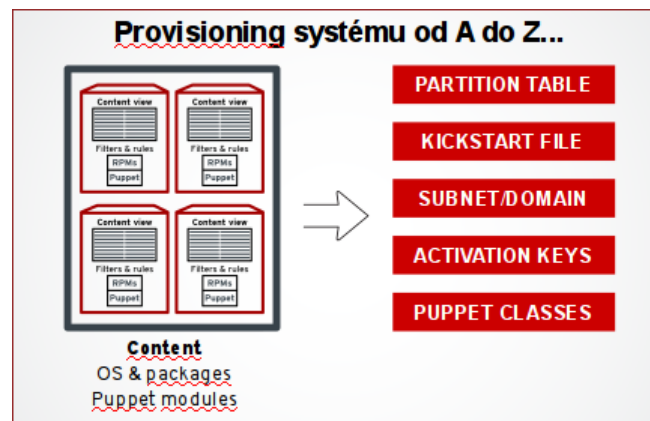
Provisioning systému od A do Z...

Content view

Filters & rules

RPMs

Puppet

Content view

Filters & rules

RPMs

Puppet

Content view

Filters & rules

RPMs

Puppet

Content view

Filters & rules

RPMs

Puppet

Content

OS & packages

Puppet modules

PARTITION TABLE

KICKSTART FILE

SUBNET/DOMAIN

ACTIVATION KEYS

PUPPET CLASSES